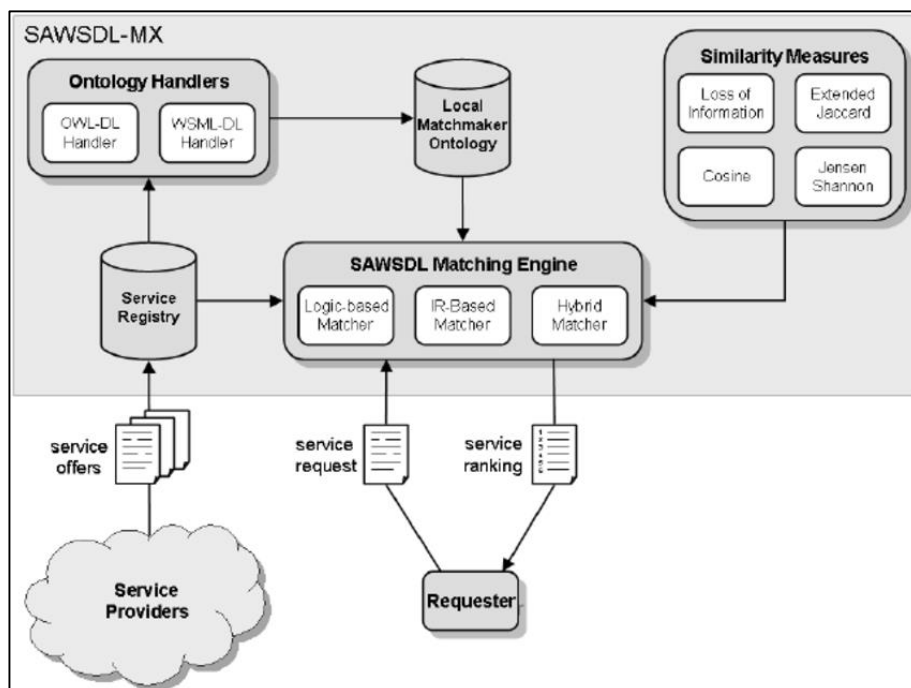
SAWSDL-MX

Ontology Handlers

OWL-DL Handler

WSML-DL Handler

Local Matchmaker Ontology

Similarity Measures

Loss of Information

Extended Jaccard

Cosine

Jensen Shannon

Service Registry

SAWSDL Matching Engine

Logic-based Matcher

IR-Based Matcher

Hybrid Matcher

service offers

service request

service ranking

Service Providers

Requester